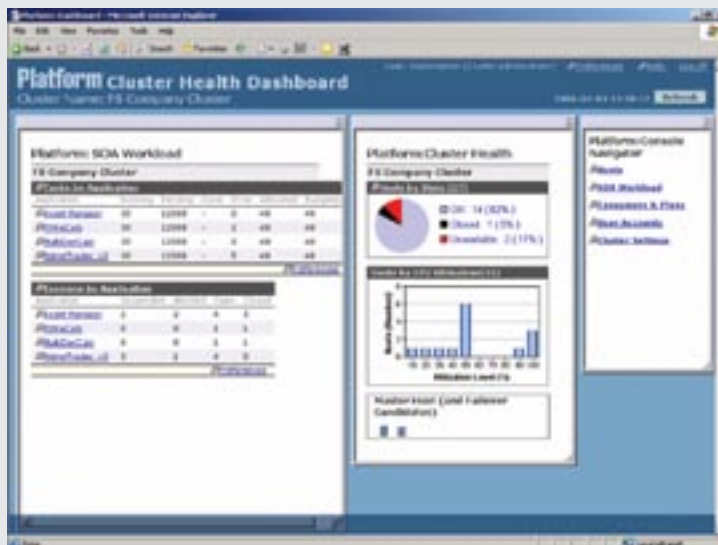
Platform Cluster Health Dashboard

Cluster Name: FS Company Cluster

Refresh

Platform SOA Workload

FS Company Cluster

Tasks by Application

Sessions by Application

Platform Cluster Health

FS Company Cluster

Hosts by State

OK: 14 (82%)

Closed: 1 (5%)

Unavailable: 2 (11%)

Master Host (and Failover Candidates)

Platform Console Navigator

Home

SOA Workload

Consumers & Plans

User Accounts

Cluster Settings

Preferences